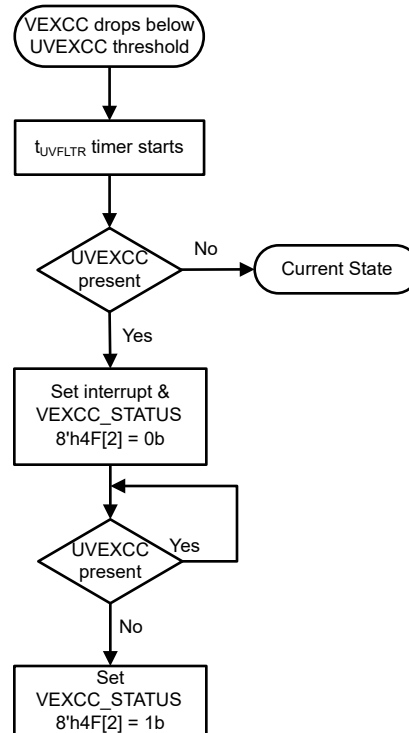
VEXCC drops below UVEXCC threshold

$t_{UVFLTR}$ timer starts

UVEXCC present

No

Current State

Yes

Set interrupt & VEXCC_STATUS 8'h4F[2] = 0b

UVEXCC present

Yes

No

Set VEXCC_STATUS 8'h4F[2] = 1b